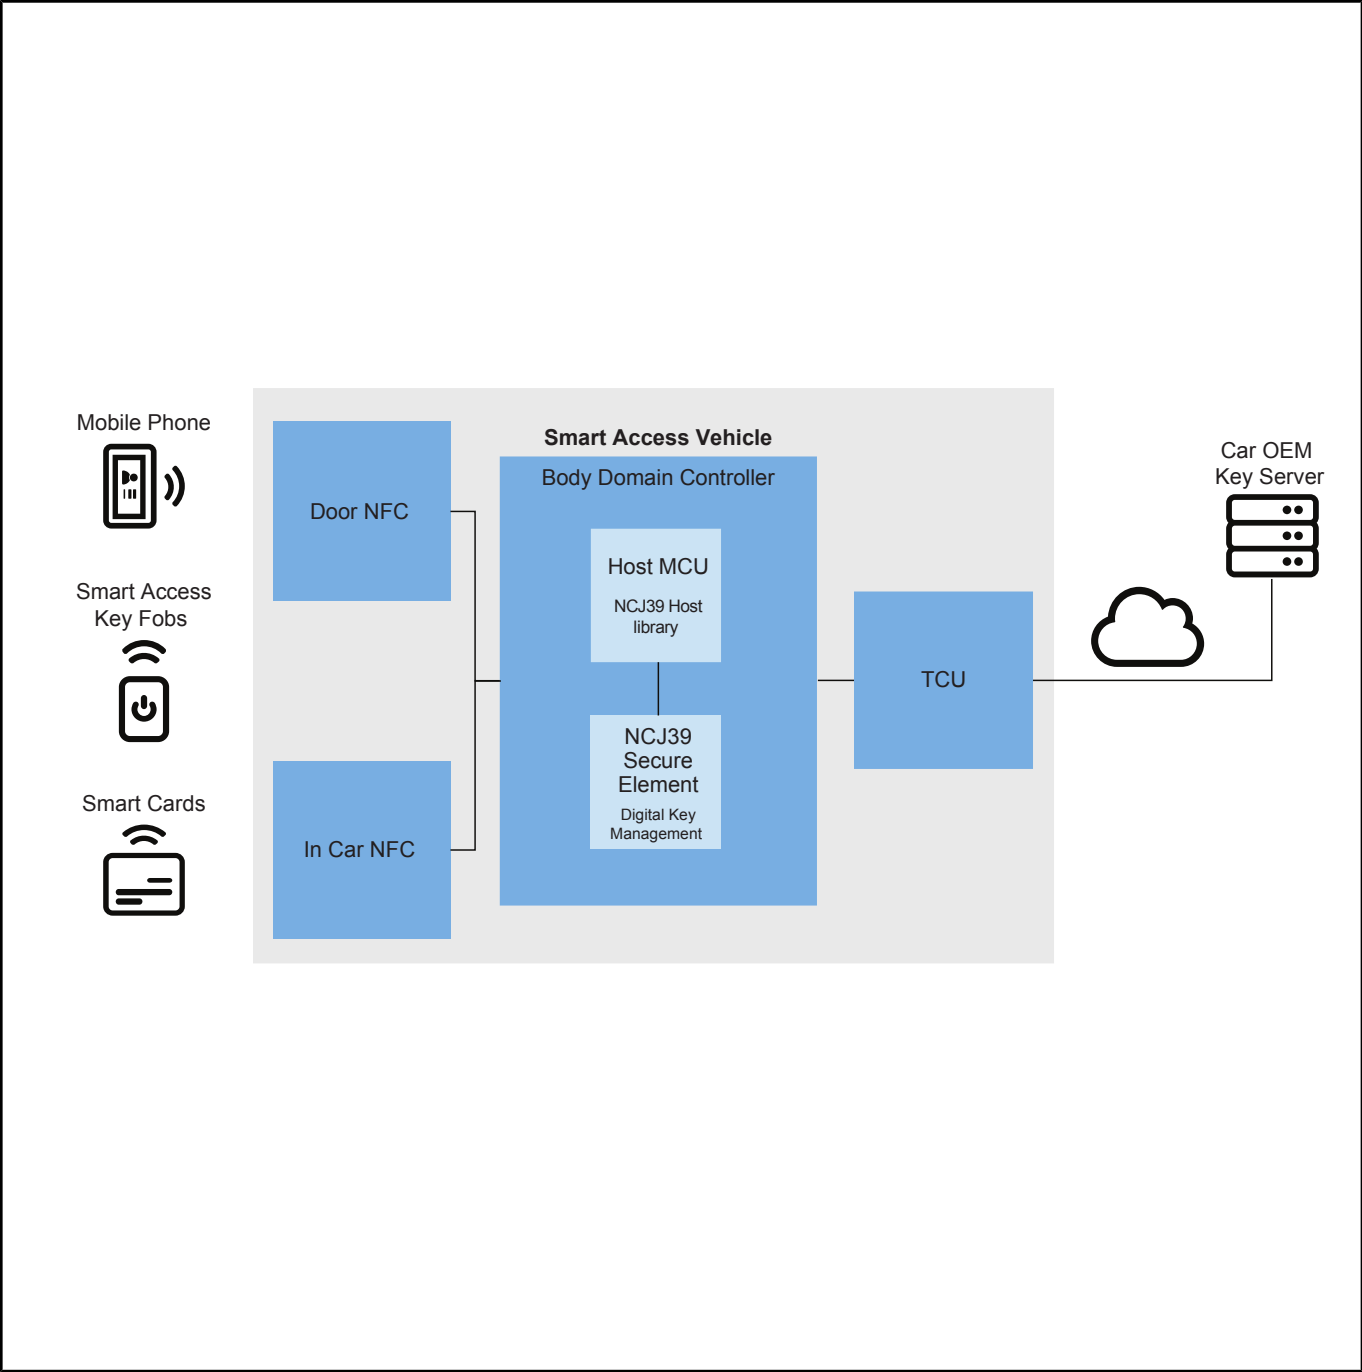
Mobile Phone

Smart Access Key Fobs

Smart Cards

Door NFC

In Car NFC

Smart Access Vehicle

Body Domain Controller

Host MCU

NCJ39 Host library

NCJ39 Secure Element

Digital Key Management

TCU

Car OEM Key Server